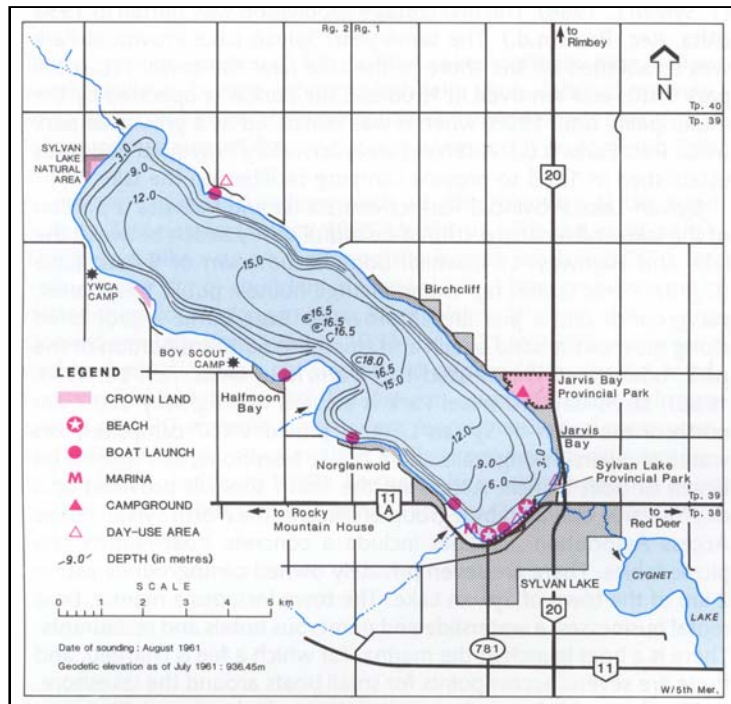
Rg. 2 Rg. 1

to Rimbey

N

Tp. 40
Tp. 39

SYLVAN LAKE NATURAL AREA

3.0
9.0
12.0
15.0
16.5
16.5
16.5
18.0
16.5
15.0
12.0
9.0
6.0
3.0

YWCA CAMP

Birchcliff

20

BOY SCOUT CAMP

LEGEND

CROWN LAND

BEACH

BOAT LAUNCH

MARINA

CAMPGROUND

DAY-USE AREA

9.0 DEPTH (in metres)

Halfmoon Bay

Jarvis Bay Provincial Park

Jarvis Bay

Norglenwold

Sylvan Lake Provincial Park

11 A

to Rocky Mountain House

Tp. 39
Tp. 38

to Red Deer

SYLVAN LAKE

CYGNET LAKE

SCALE
0 1 2 3 4 5 km

20

Date of sounding : August 1961

Geodetic elevation as of July 1961 : 936.45m

781

11

W/5th Mer.